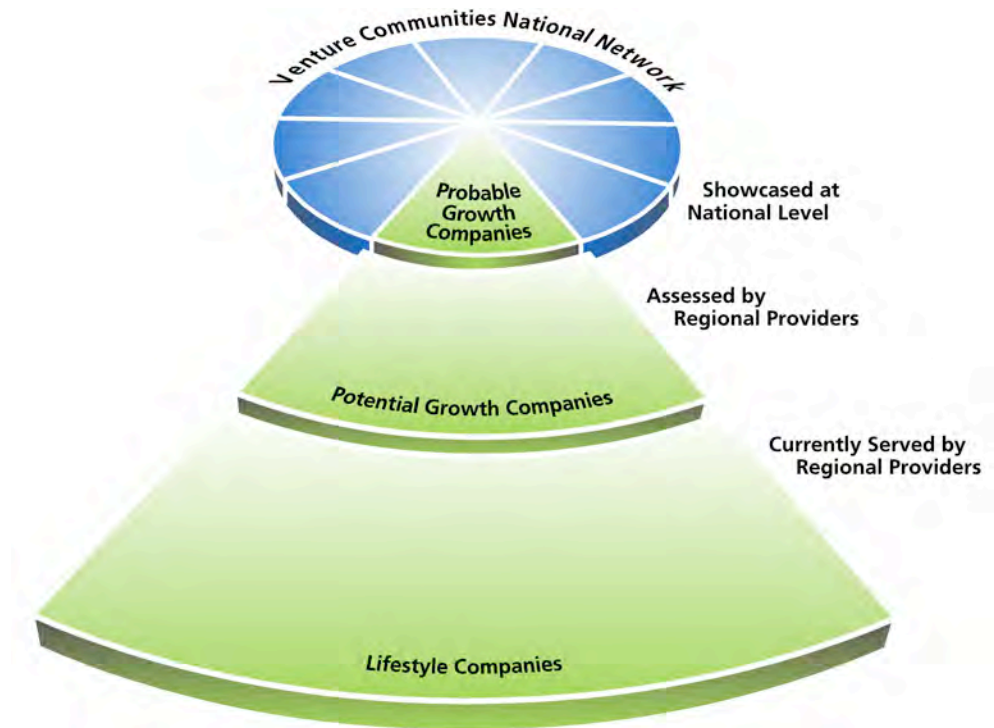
Venture Communities National Network

Probable Growth Companies

Showcased at National Level

Assessed by Regional Providers

Potential Growth Companies

Currently Served by Regional Providers

Lifestyle Companies